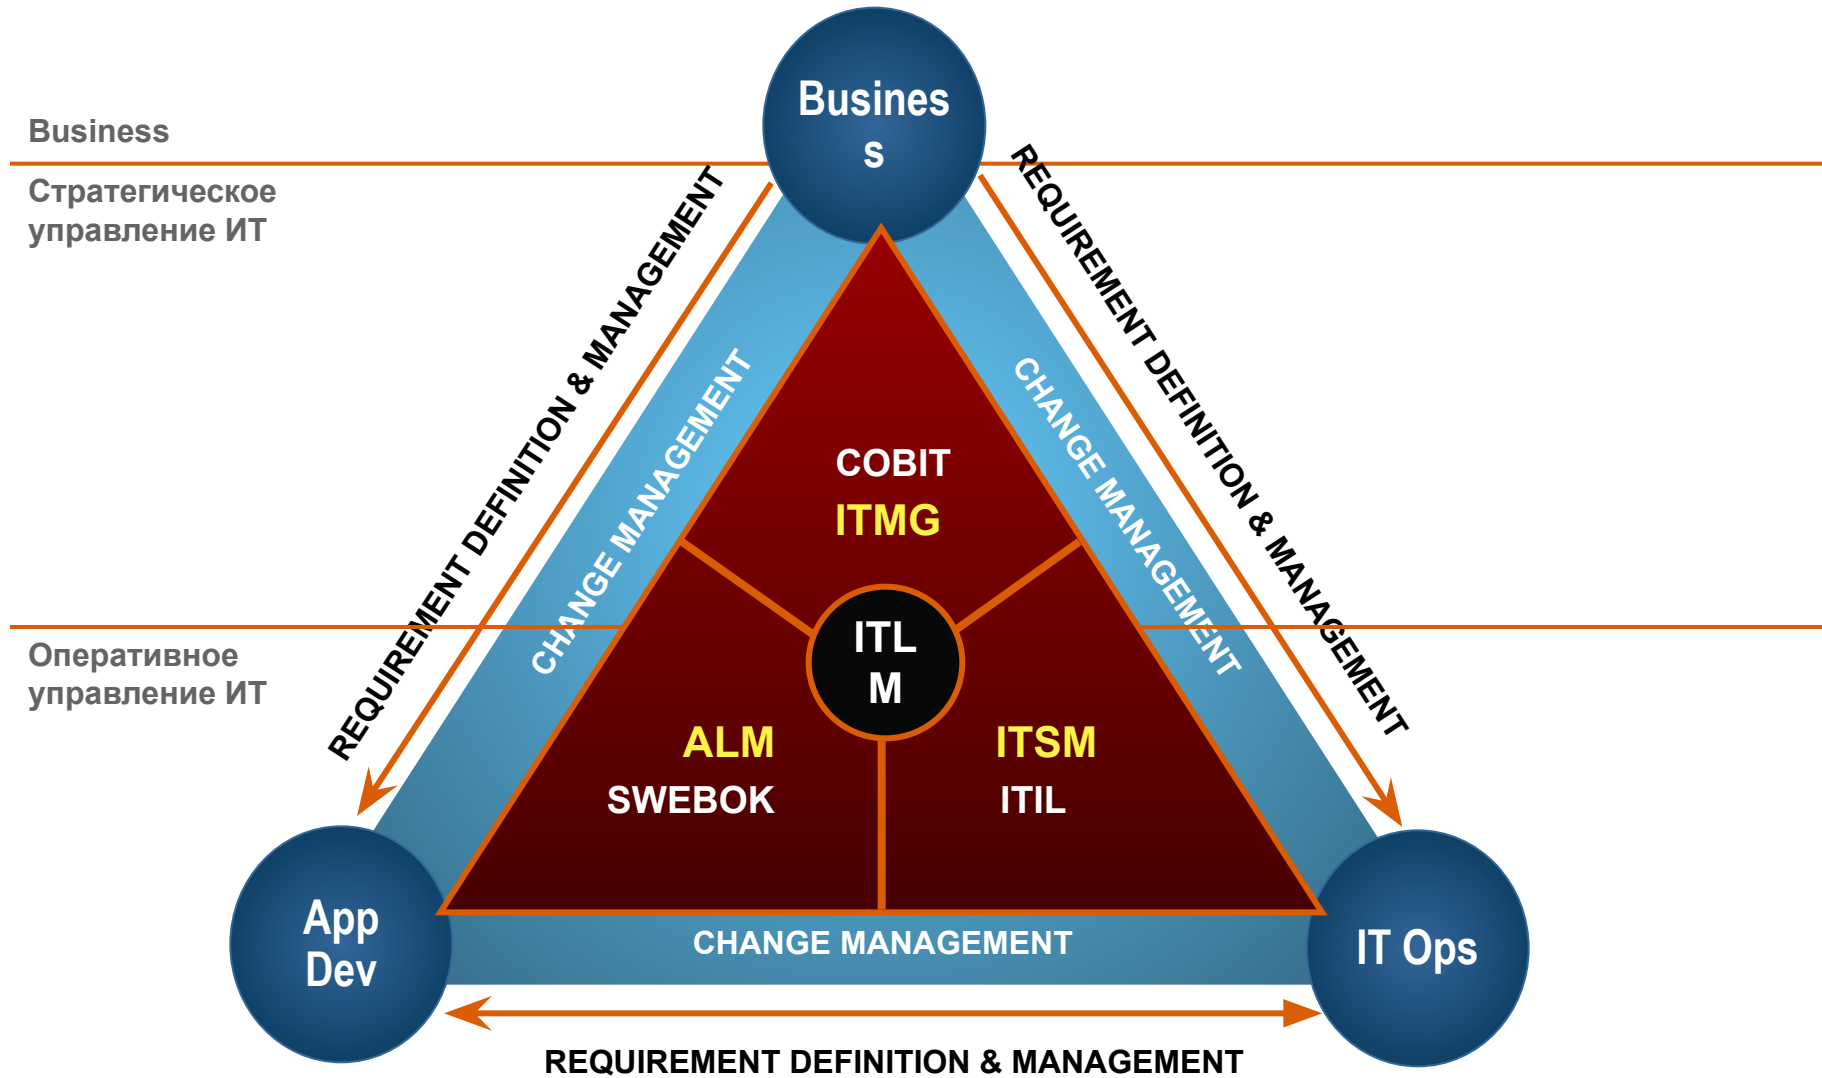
Business

Стратегическое управление ИТ

Оперативное управление ИТ

Busines s

REQUIREMENT DEFINITION & MANAGEMENT

REQUIREMENT DEFINITION & MANAGEMENT

CHANGE MANAGEMENT

CHANGE MANAGEMENT

COBIT
ITMG

ITL M

ALM
SWEBOK

ITSM
ITIL

App Dev

IT Ops

CHANGE MANAGEMENT

REQUIREMENT DEFINITION & MANAGEMENT